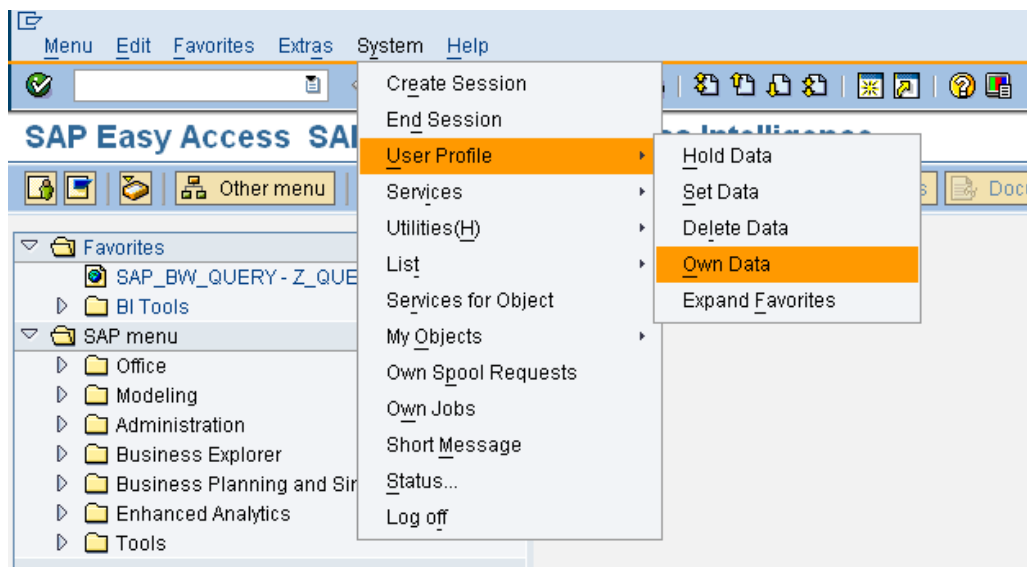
Menu Edit Favorites Extras System Help

SAP Easy Access SAP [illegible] Intelligence

Other menu

Docu

Favorites
SAP_BW_QUERY - Z_QUE
BI Tools
SAP menu
Office
Modeling
Administration
Business Explorer
Business Planning and Sir
Enhanced Analytics
Tools

Create Session
End Session
User Profile
Services
Utilities(H)
List
Services for Object
My Objects
Own Spool Requests
Own Jobs
Short Message
Status...
Log off

Hold Data
Set Data
Delete Data
Own Data
Expand Favorites